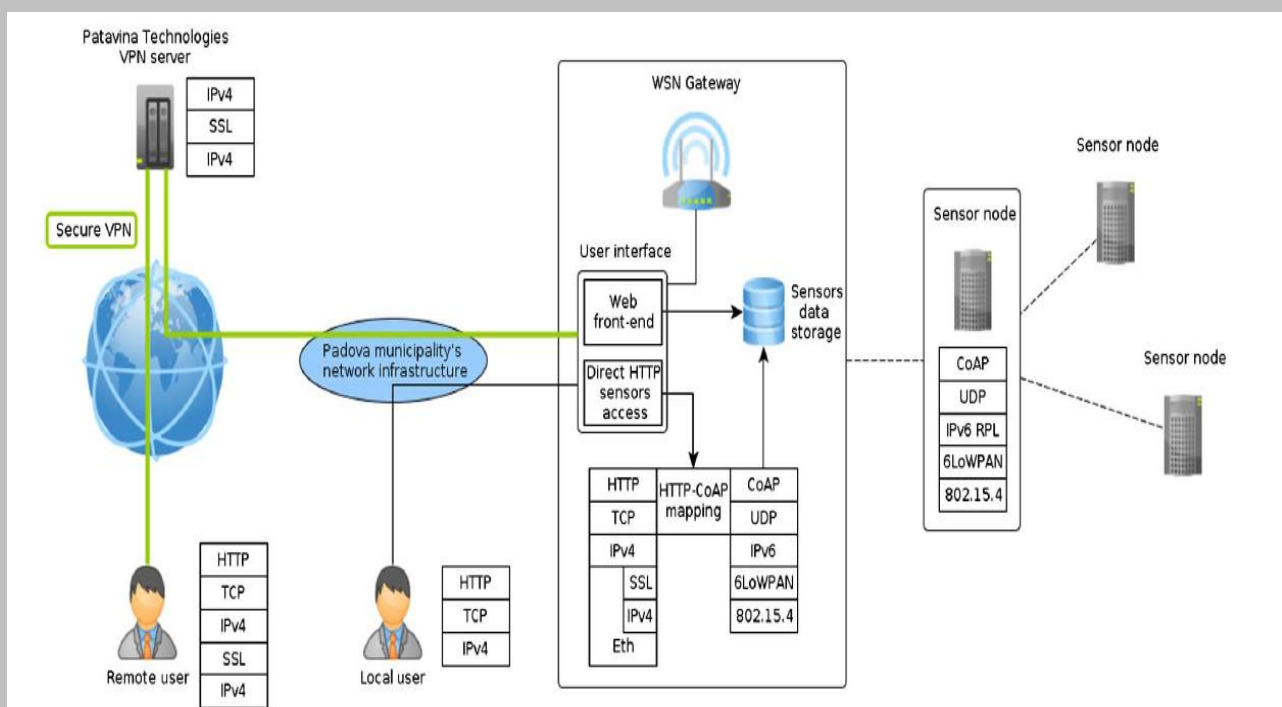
Patavina Technologies
VPN server

| IPv4 |
|---|
| SSL |
| IPv4 |

Secure VPN

Padova municipality's network infrastructure

WSN Gateway

User interface

Web front-end

Direct HTTP sensors access

Sensors data storage

| HTTP | HTTP-CoAP mapping | CoAP |
|---|---|---|
| TCP | | UDP |
| IPv4 | | IPv6 |
| SSL | | 6LoWPAN |
| IPv4 | | 802.15.4 |
| Eth | | |

Sensor node

| CoAP |
|---|
| UDP |
| IPv6 RPL |
| 6LoWPAN |
| 802.15.4 |

Sensor node

Sensor node

| HTTP |
|---|
| TCP |
| IPv4 |
| SSL |
| IPv4 |

Remote user

| HTTP |
|---|
| TCP |
| IPv4 |

Local user